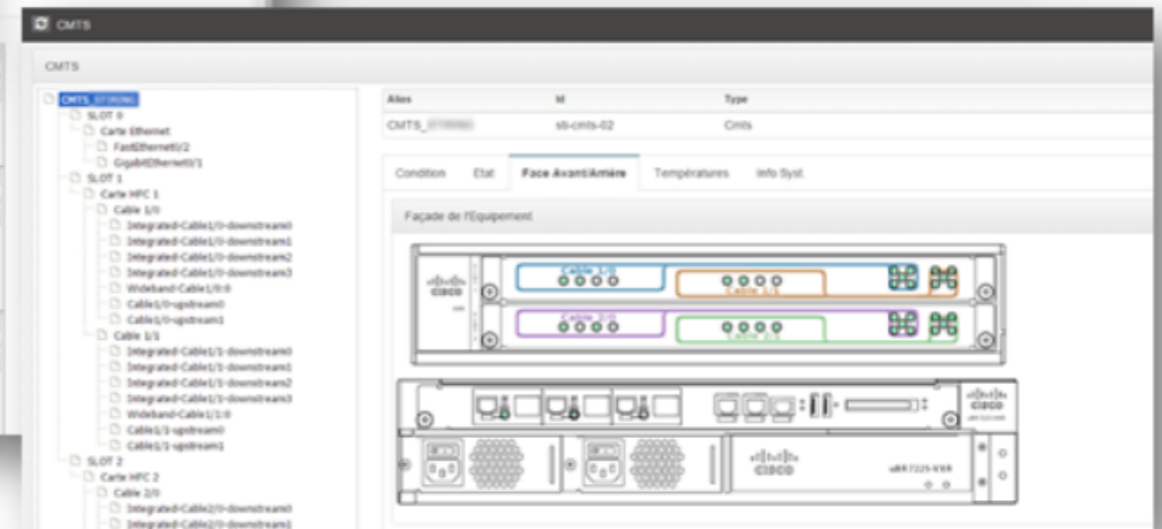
CMTS

CMTS

CMTS_STRONG
SLOT 0
Carte Ethernet
FastEthernet0/2
GigabitEthernet0/1
SLOT 1
Carte HFC 1
Cable 1/0
Integrated-Cable1/0-downstream0
Integrated-Cable1/0-downstream1
Integrated-Cable1/0-downstream2
Integrated-Cable1/0-downstream3
Wideband-Cable1/0:0
Cable1/0-upstream0
Cable1/0-upstream1
Cable 1/1
Integrated-Cable1/1-downstream0
Integrated-Cable1/1-downstream1
Integrated-Cable1/1-downstream2
Integrated-Cable1/1-downstream3
Wideband-Cable1/1:0
Cable1/1-upstream0
Cable1/1-upstream1
SLOT 2
Carte HFC 2
Cable 2/0
Integrated-Cable2/0-downstream0
Integrated-Cable2/0-downstream1

| Alias | Id | Type |
|---|---|---|
| CMTS_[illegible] | sti-cmts-02 | Cmts |

Condition Etat Face Avant/Arrière Températures Info Syst

Façade de l'Equipement

CISCO
Cable 1/0
Cable 1/1
Cable 2/0
Cable 2/1
CISCO
CISCO
uBR7225-VXR